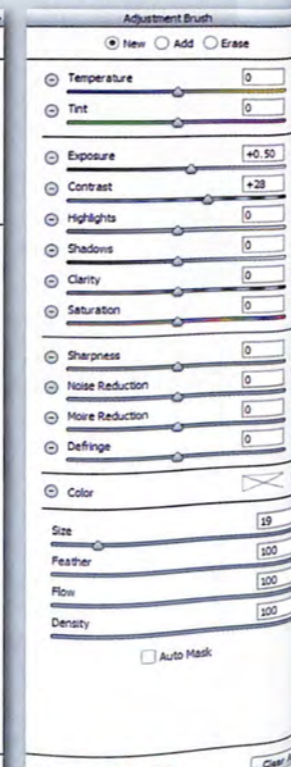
Adjustment Brush

New Add Erase

Temperature 0

Tint 0

Exposure +0.50

Contrast +28

Highlights 0

Shadows 0

Clarity 0

Saturation 0

Sharpness 0

Noise Reduction 0

Moire Reduction 0

Defringe 0

Color

Size 19

Feather 100

Flow 100

Density 100

Auto Mask

Clear